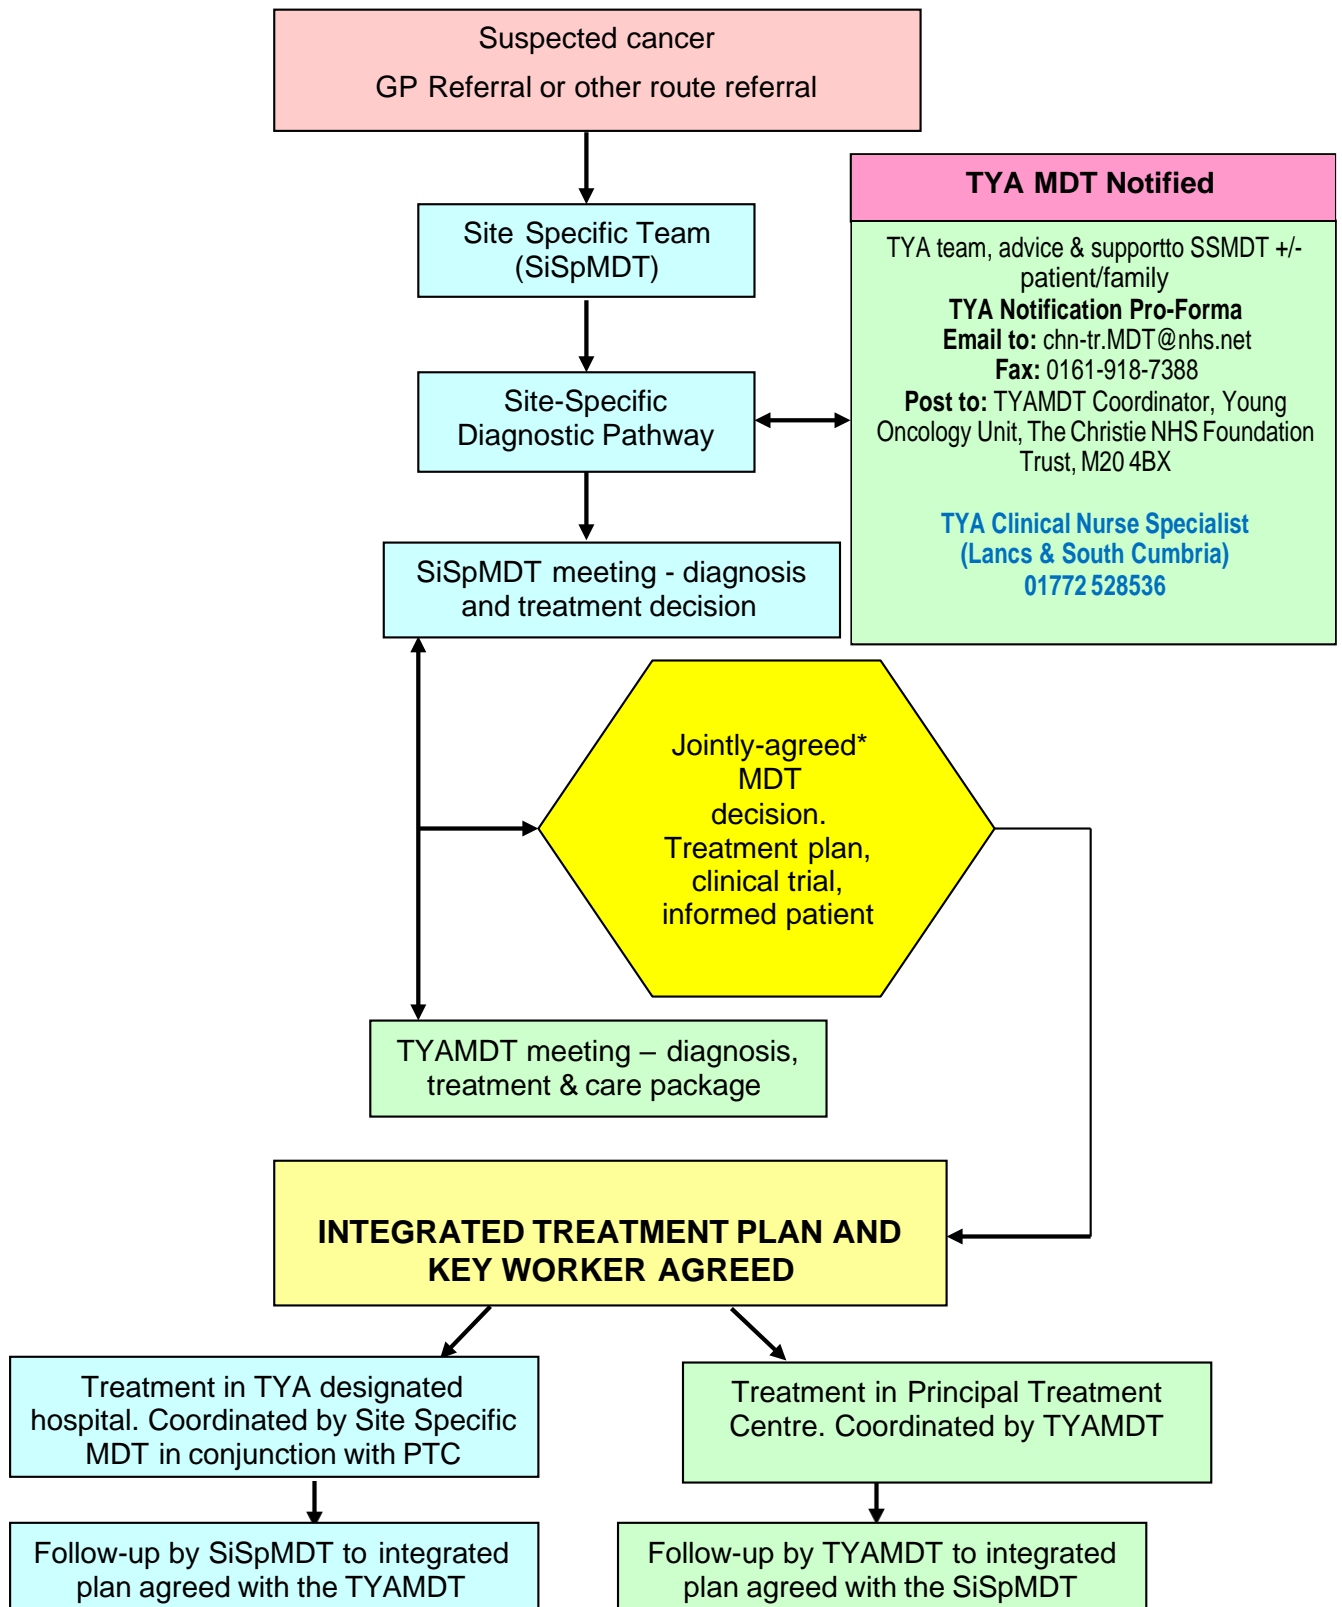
Suspected cancer

GP Referral or other route referral

Site Specific Team (SiSpMDT)

Site-Specific Diagnostic Pathway

SiSpMDT meeting - diagnosis and treatment decision

TYA MDT Notified

TYA team, advice & supportto SSMDT +/- patient/family
**TYA Notification Pro-Forma**
**Email to:** chn-tr.MDT@nhs.net
**Fax:** 0161-918-7388
**Post to:** TYAMDT Coordinator, Young Oncology Unit, The Christie NHS Foundation Trust, M20 4BX

TYA Clinical Nurse Specialist
(Lancs & South Cumbria)
01772 528536

Jointly-agreed* MDT decision. Treatment plan, clinical trial, informed patient

TYAMDT meeting – diagnosis, treatment & care package

INTEGRATED TREATMENT PLAN AND KEY WORKER AGREED

Treatment in TYA designated hospital. Coordinated by Site Specific MDT in conjunction with PTC

Treatment in Principal Treatment Centre. Coordinated by TYAMDT

Follow-up by SiSpMDT to integrated plan agreed with the TYAMDT

Follow-up by TYAMDT to integrated plan agreed with the SiSpMDT